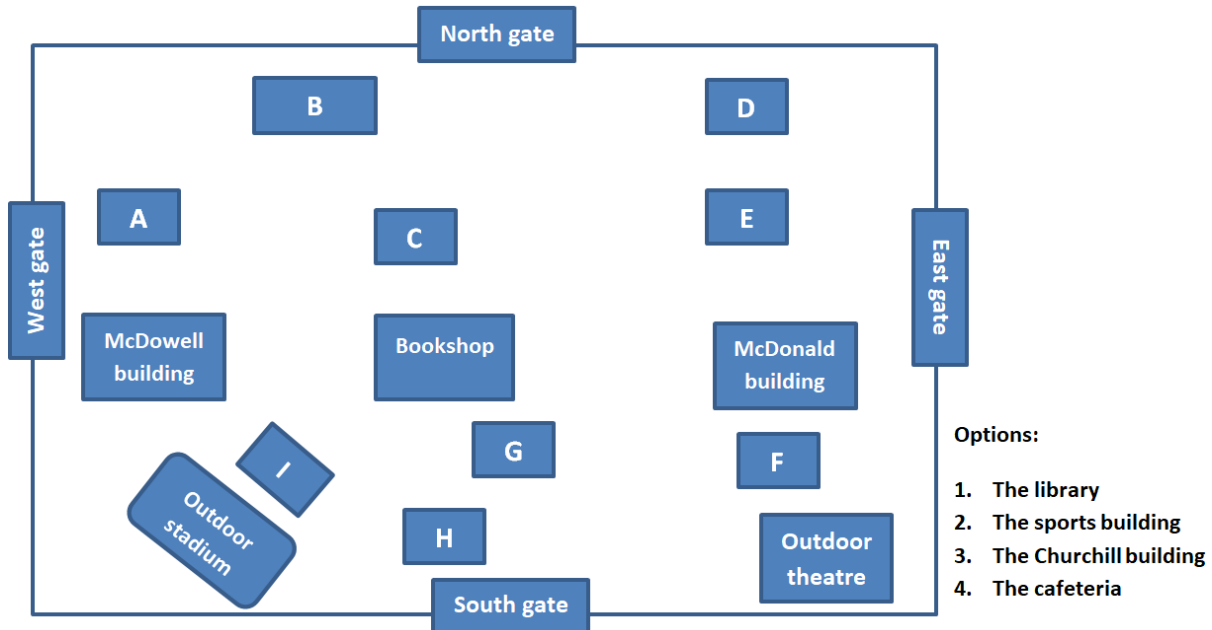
North gate

B

D

A

C

E

West gate

East gate

McDowell building

Bookshop

McDonald building

I

G

F

Outdoor stadium

H

Outdoor theatre

South gate

Options:

1. The library
2. The sports building
3. The Churchill building
4. The cafeteria